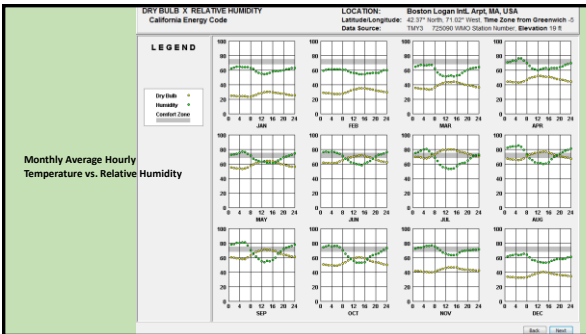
DRY BULB X RELATIVE HUMIDITY
California Energy Code

LOCATION: Boston Logan Intl, Arpt, MA, USA
Latitude/Longitude: 42.37° North, 71.02° West, Time Zone from Greenwich -5
Data Source: TMY3 725090 WMO Station Number, Elevation 19 ft

LEGEND

Dry Bulb
Humidity
Comfort Zone

Monthly Average Hourly Temperature vs. Relative Humidity

100 80 60 40 20 0
0 4 8 12 16 20 24
JAN

FEB

MAR

APR

MAY

JUN

JUL

AUG

SEP

OCT

NOV

DEC

Back Next